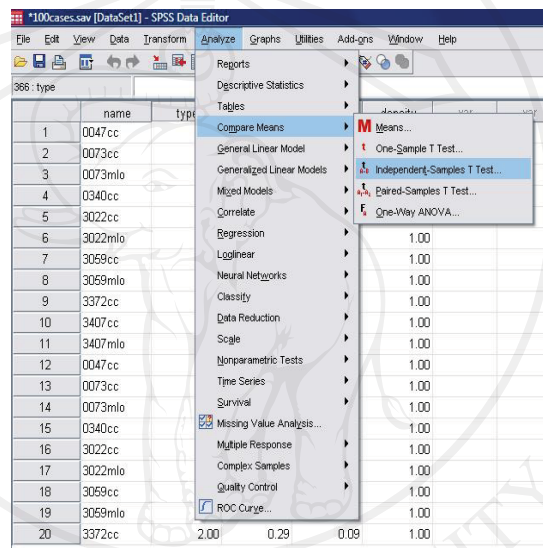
*100cases.sav [DataSet1] - SPSS Data Editor

File Edit View Data Transform Analyze Graphs Utilities Add-ons Window Help

366 : type

| | name | type | | density | var | var |
|---|---|---|---|---|---|---|
| 1 | 0047cc | | | | | |
| 2 | 0073cc | | | | | |
| 3 | 0073mlo | | | | | |
| 4 | 0340cc | | | | | |
| 5 | 3022cc | | | | | |
| 6 | 3022mlo | | | 1.00 | | |
| 7 | 3059cc | | | 1.00 | | |
| 8 | 3059mlo | | | 1.00 | | |
| 9 | 3372cc | | | 1.00 | | |
| 10 | 3407cc | | | 1.00 | | |
| 11 | 3407mlo | | | 1.00 | | |
| 12 | 0047cc | | | 1.00 | | |
| 13 | 0073cc | | | 1.00 | | |
| 14 | 0073mlo | | | 1.00 | | |
| 15 | 0340cc | | | 1.00 | | |
| 16 | 3022cc | | | 1.00 | | |
| 17 | 3022mlo | | | 1.00 | | |
| 18 | 3059cc | | | 1.00 | | |
| 19 | 3059mlo | | | 1.00 | | |
| 20 | 3372cc | 2.00 | 0.29 | 0.09 | 1.00 | |

Reports
Descriptive Statistics
Tables
Compare Means
General Linear Model
Generalized Linear Models
Mixed Models
Correlate
Regression
Loglinear
Neural Networks
Classify
Data Reduction
Scale
Nonparametric Tests
Time Series
Survival
Missing Value Analysis...
Multiple Response
Complex Samples
Quality Control
ROC Curve...

M Means...
t One-Sample T Test...
Independent-Samples T Test...
Paired-Samples T Test...
F One-Way ANOVA...